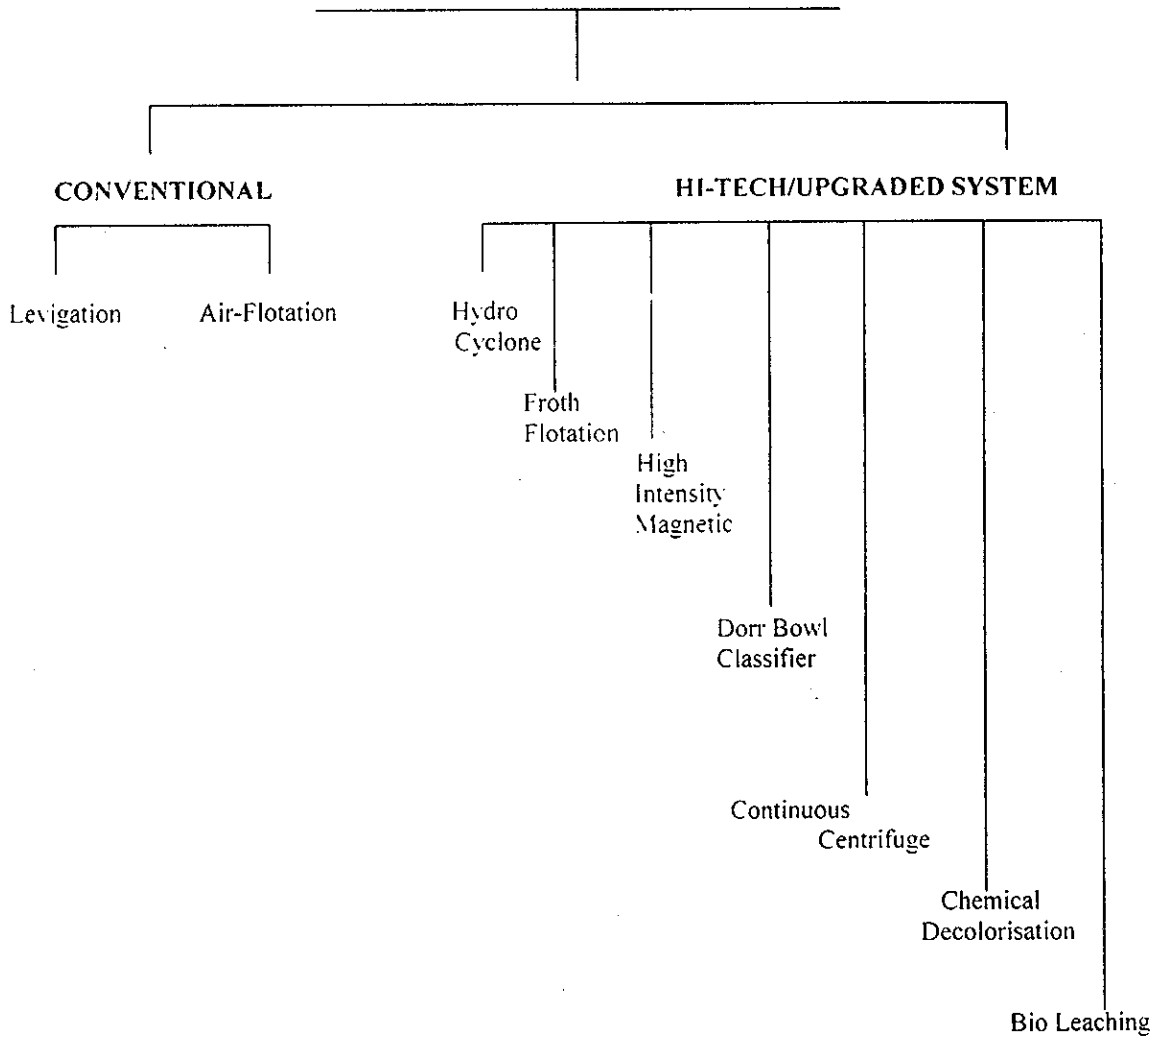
CONVENTIONAL

Levigation

Air-Flotation

HI-TECH/UPGRADED SYSTEM

Hydro Cyclone

Froth Flotation

High Intensity Magnetic

Dorr Bowl Classifier

Continuous Centrifuge

Chemical Decolorisation

Bio Leaching